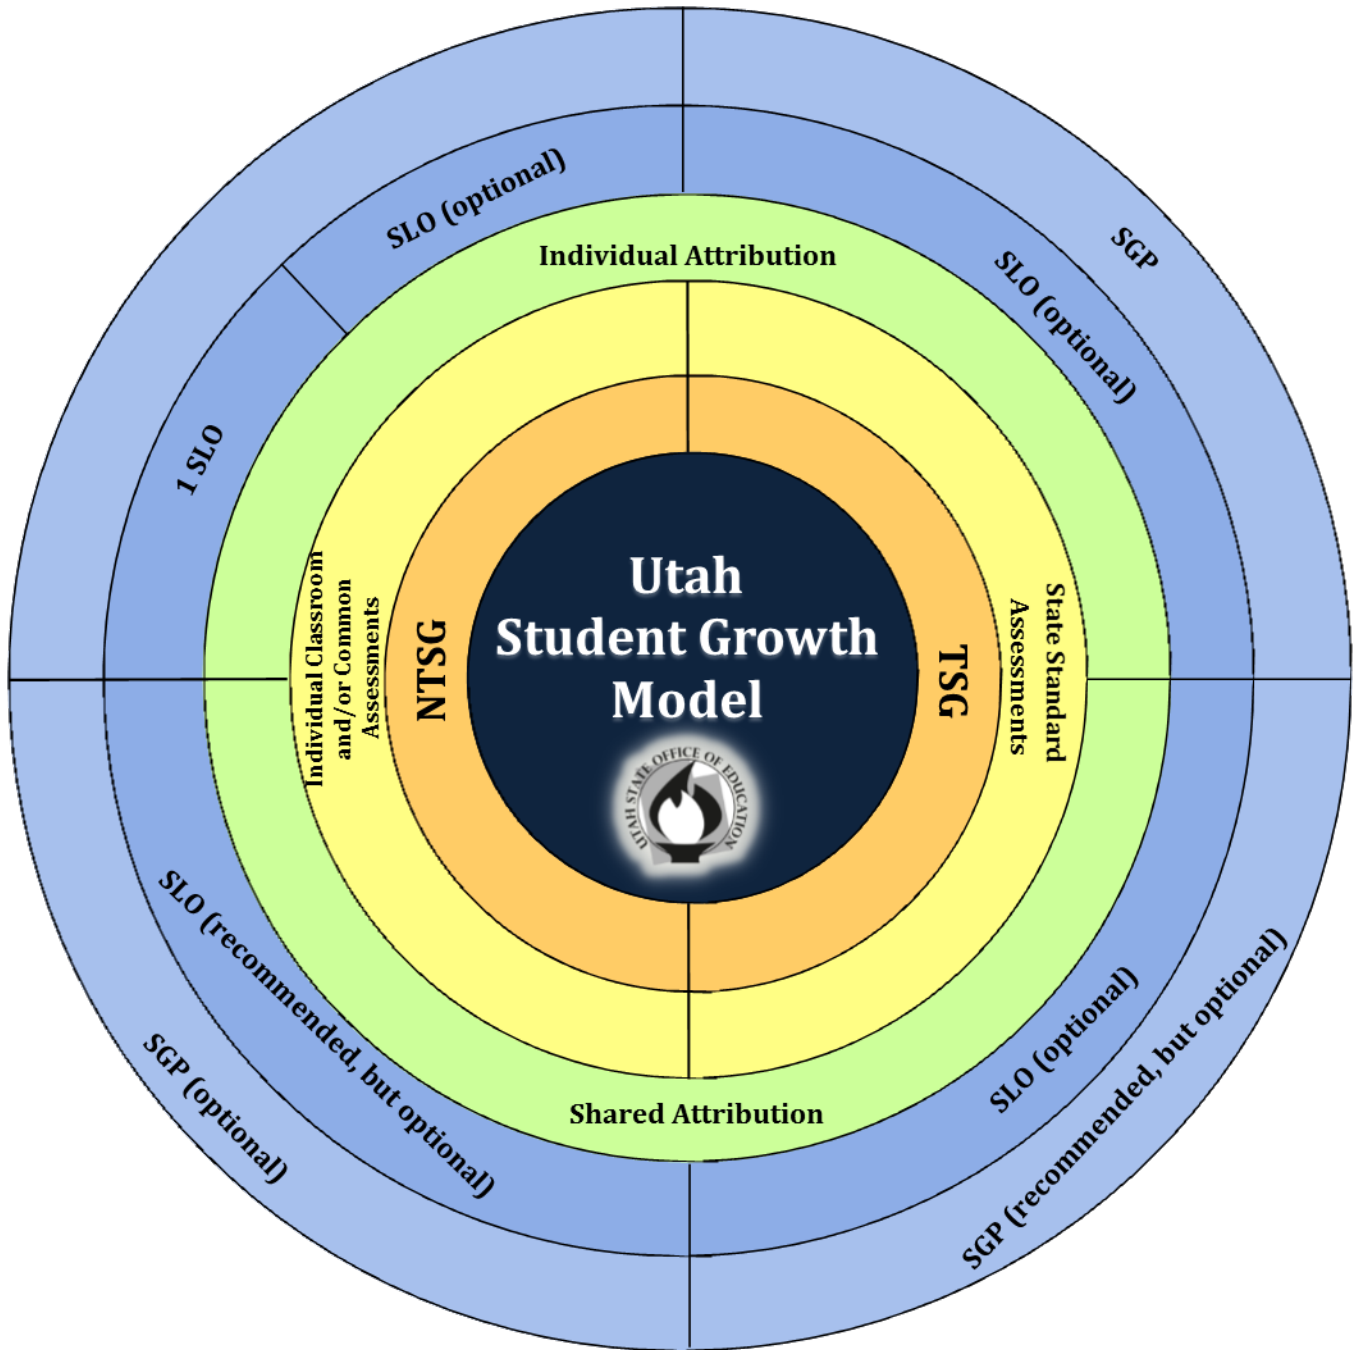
Utah
Student Growth
Model

UTAH STATE OFFICE OF EDUCATION

NTSG

TSG

Individual Classroom and/or Common Assessments

State Standard Assessments

Individual Attribution

Shared Attribution

SLO (optional)

1 SLO

SGP

SLO (optional)

SLO (recommended, but optional)

SGP (optional)

SLO (optional)

SGP (recommended, but optional)